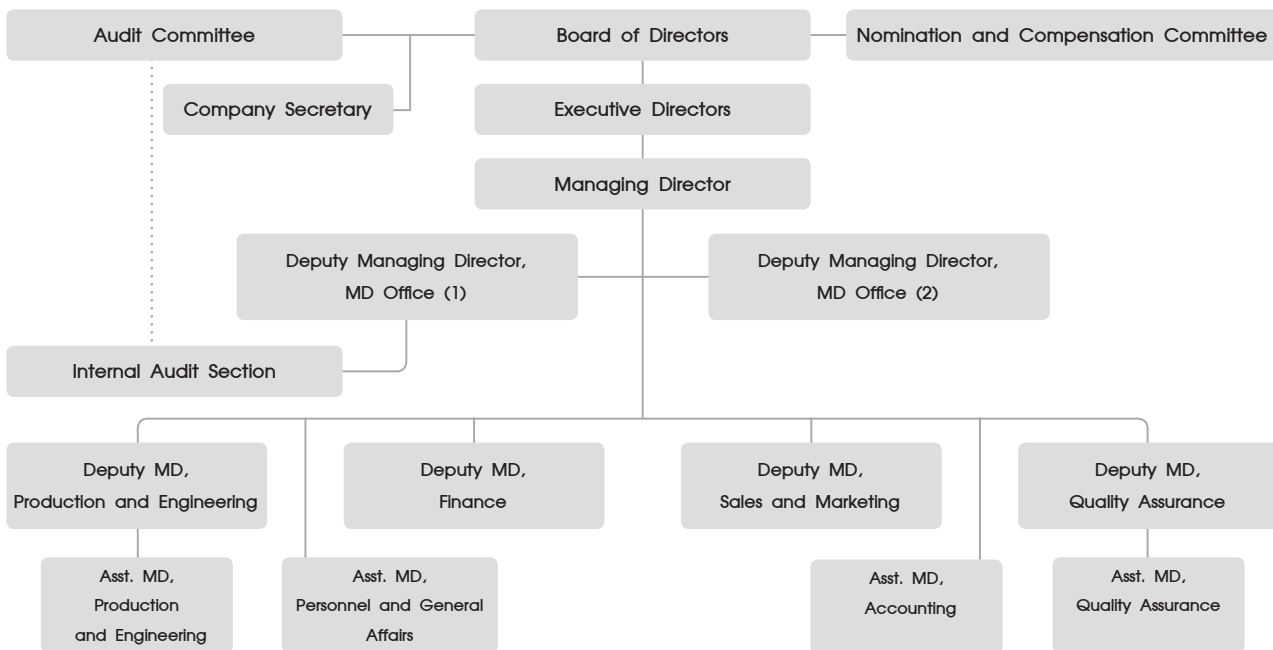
Audit Committee

Board of Directors

Nomination and Compensation Committee

Company Secretary

Executive Directors

Managing Director

Deputy Managing Director, MD Office (1)

Deputy Managing Director, MD Office (2)

Internal Audit Section

Deputy MD, Production and Engineering

Deputy MD, Finance

Deputy MD, Sales and Marketing

Deputy MD, Quality Assurance

Asst. MD, Production and Engineering

Asst. MD, Personnel and General Affairs

Asst. MD, Accounting

Asst. MD, Quality Assurance